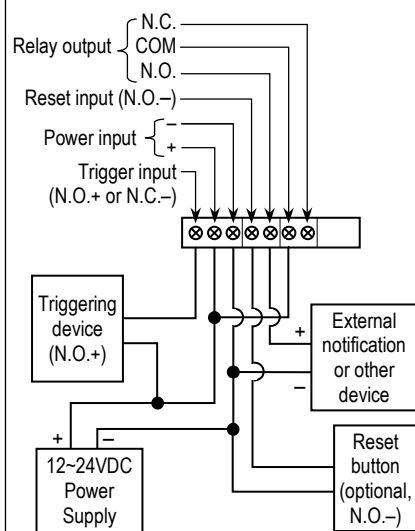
Relay output
N.C.
COM
N.O.
Reset input (N.O.–)
Power input
–
+
Trigger input
(N.O.+ or N.C.–)

Triggering device (N.O.+)

External notification or other device
+
–

+
–
12~24VDC Power Supply

Reset button (optional, N.O.–)